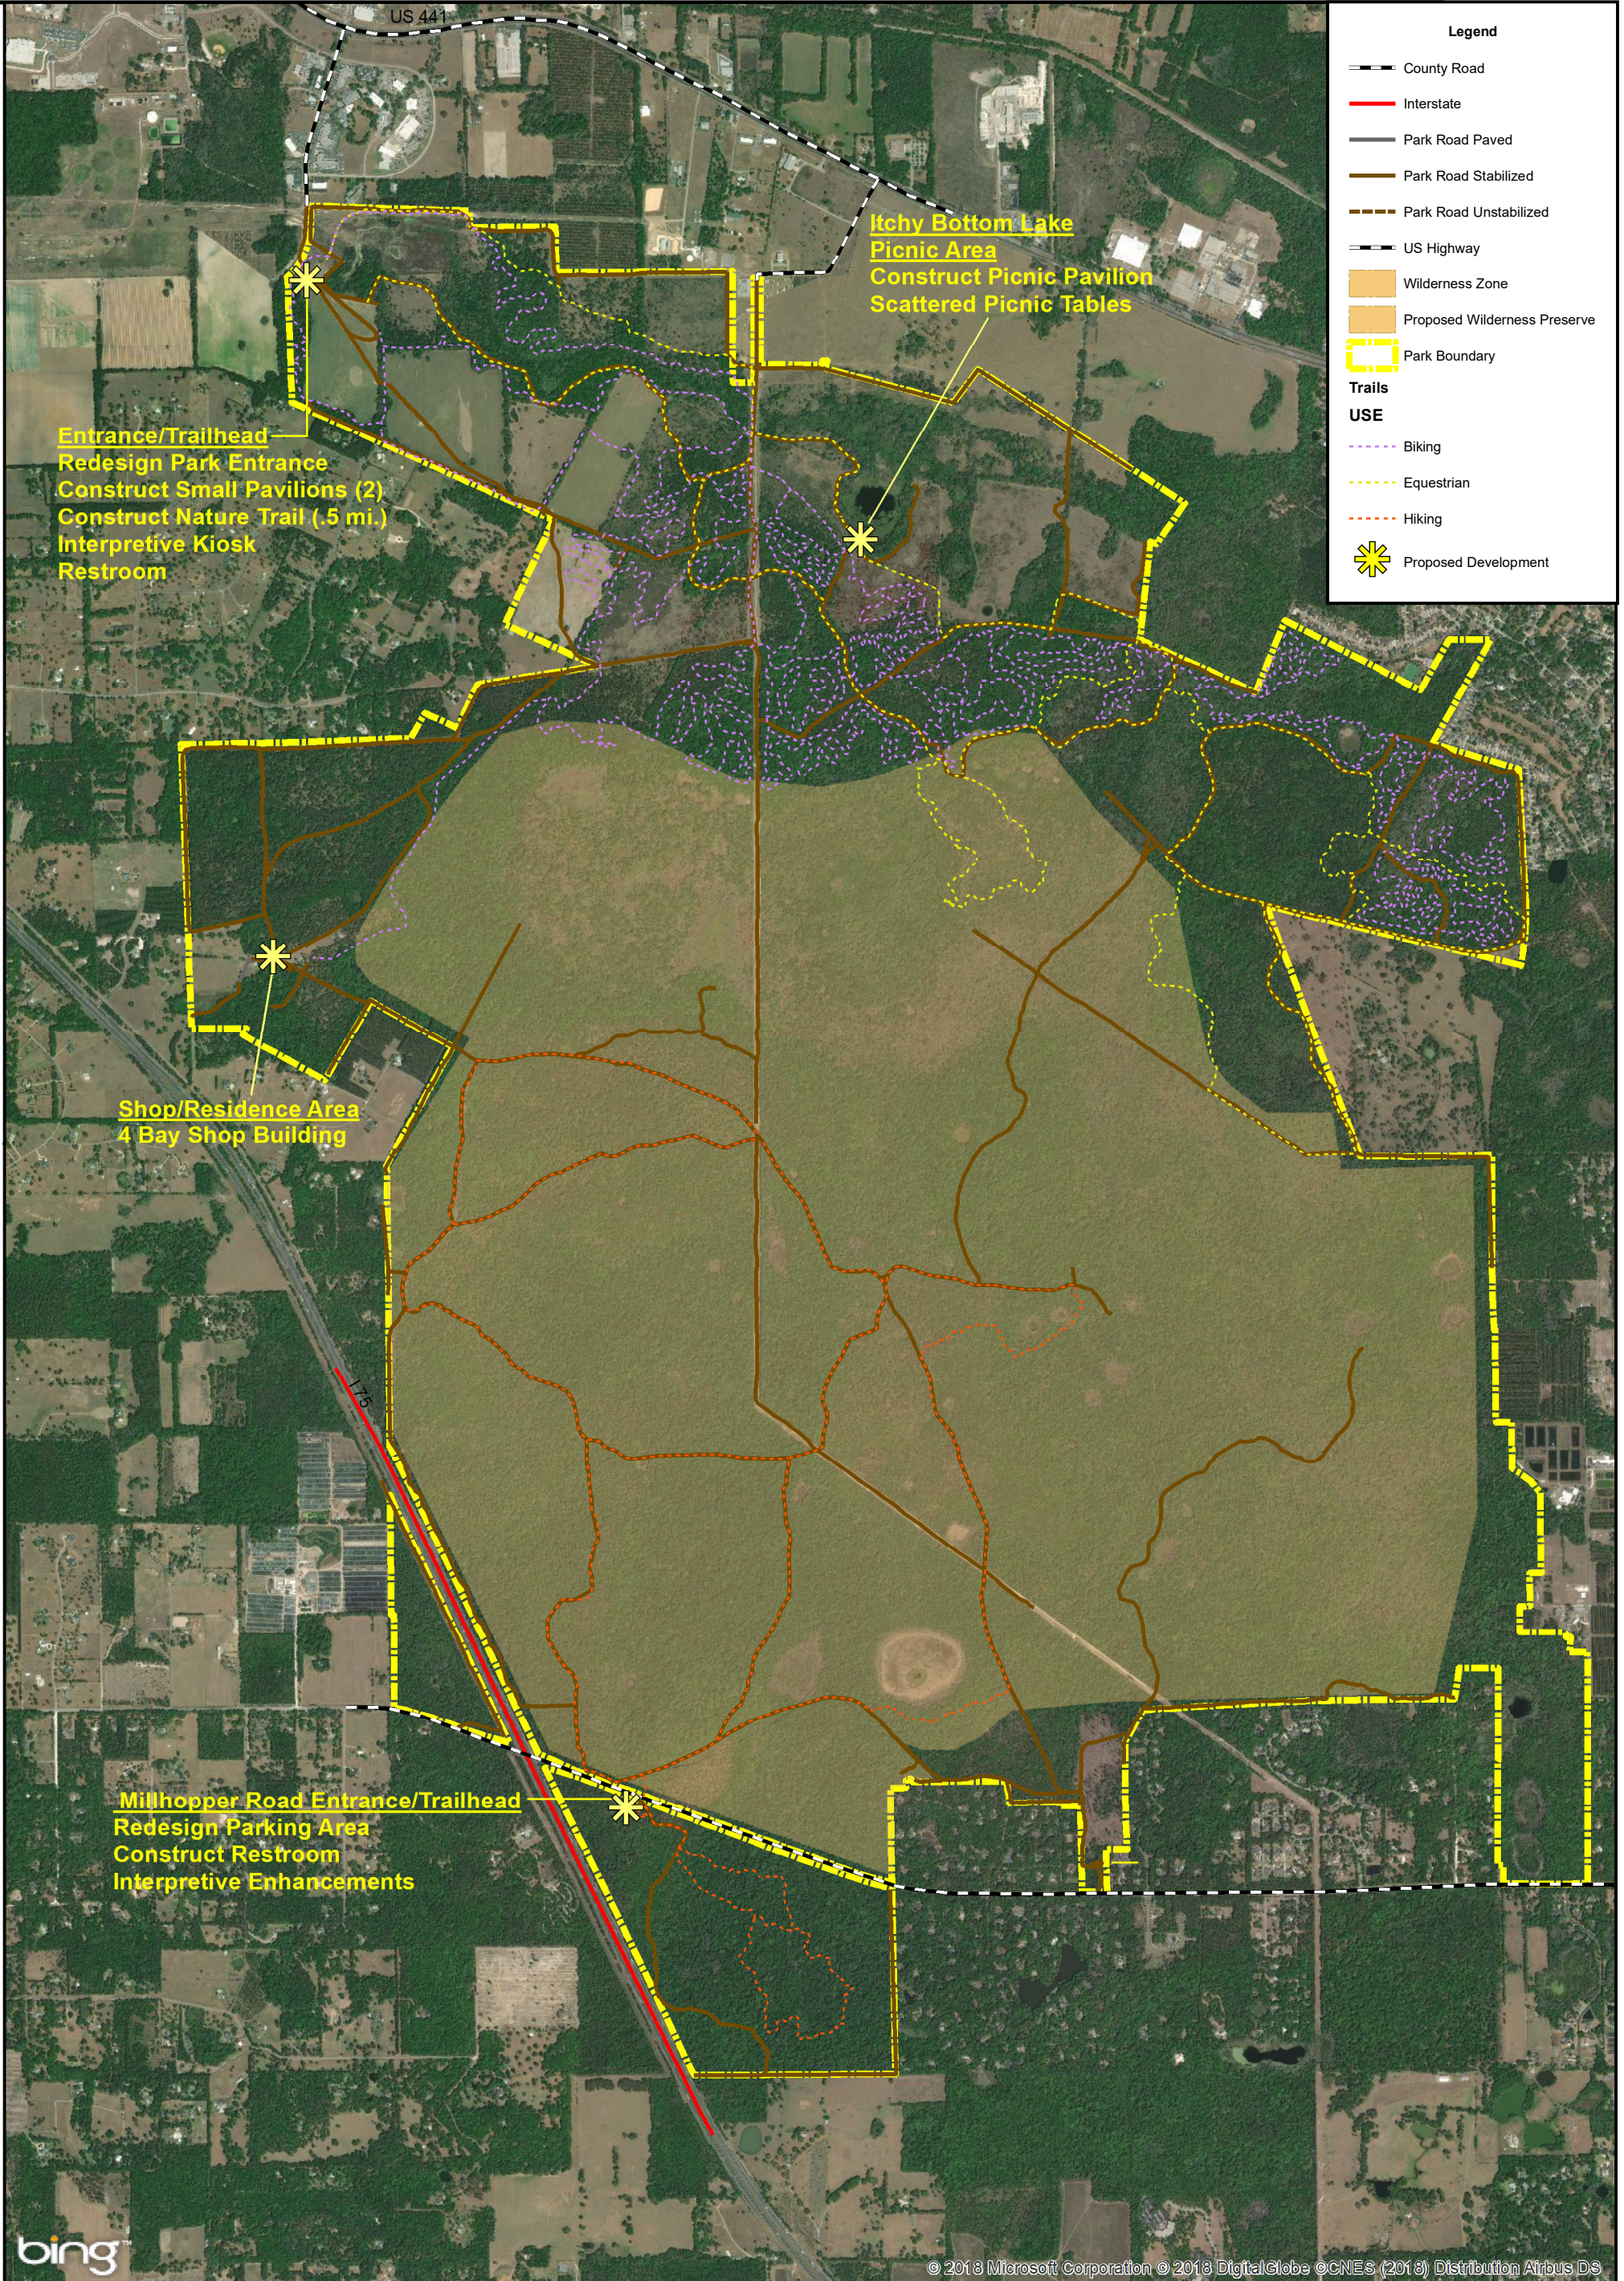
US 441

Legend
County Road
Interstate
Park Road Paved
Park Road Stabilized
Park Road Unstabilized
US Highway
Wilderness Zone
Proposed Wilderness Preserve
Park Boundary
Trails
USE
Biking
Equestrian
Hiking
Proposed Development

Itchy Bottom Lake Picnic Area
Construct Picnic Pavilion
Scattered Picnic Tables

Entrance/Trailhead
Redesign Park Entrance
Construct Small Pavilions (2)
Construct Nature Trail (.5 mi.)
Interpretive Kiosk
Restroom

Shop/Residence Area
4 Bay Shop Building

I 75

Millhopper Road Entrance/Trailhead
Redesign Parking Area
Construct Restroom
Interpretive Enhancements

bing

© 2018 Microsoft Corporation © 2018 DigitalGlobe ©CNES (2018) Distribution Airbus DS